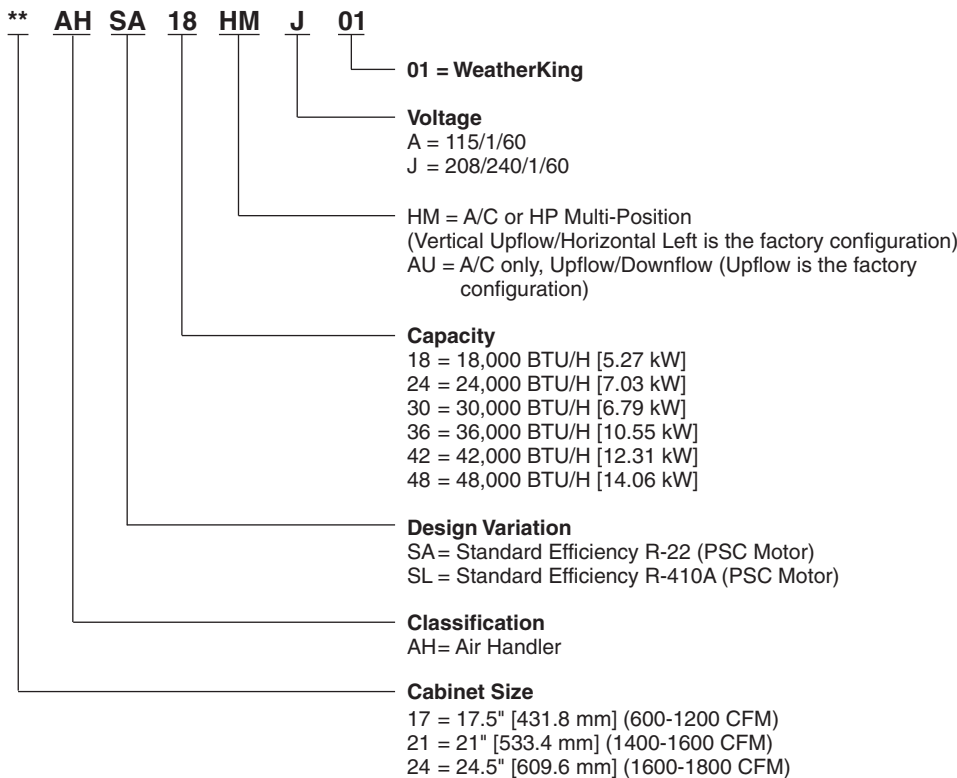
** AH SA 18 HM J 01

01 = WeatherKing

Voltage
A = 115/1/60
J = 208/240/1/60

HM = A/C or HP Multi-Position
(Vertical Upflow/Horizontal Left is the factory configuration)
AU = A/C only, Upflow/Downflow (Upflow is the factory configuration)

Capacity
18 = 18,000 BTU/H [5.27 kW]
24 = 24,000 BTU/H [7.03 kW]
30 = 30,000 BTU/H [6.79 kW]
36 = 36,000 BTU/H [10.55 kW]
42 = 42,000 BTU/H [12.31 kW]
48 = 48,000 BTU/H [14.06 kW]

Design Variation
SA= Standard Efficiency R-22 (PSC Motor)
SL = Standard Efficiency R-410A (PSC Motor)

Classification
AH= Air Handler

Cabinet Size
17 = 17.5" [431.8 mm] (600-1200 CFM)
21 = 21" [533.4 mm] (1400-1600 CFM)
24 = 24.5" [609.6 mm] (1600-1800 CFM)